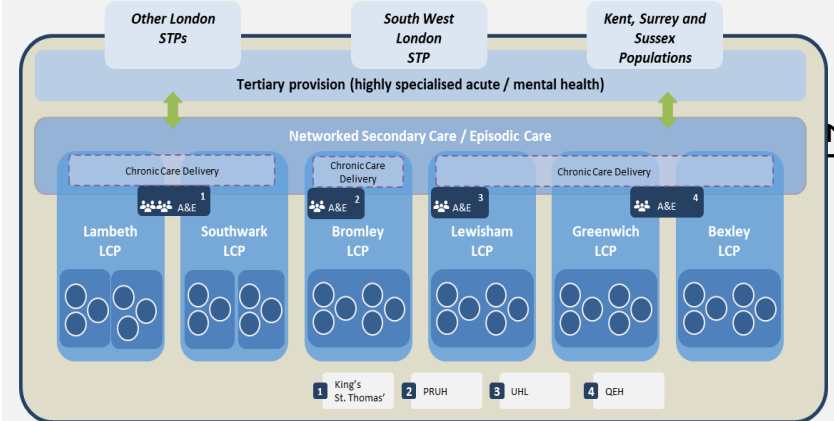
Other London STPs

South West London STP

Kent, Surrey and Sussex Populations

Tertiary provision (highly specialised acute / mental health)

Networked Secondary Care / Episodic Care

Chronic Care Delivery

Chronic Care Delivery

Chronic Care Delivery

A&E 1

A&E 2

A&E 3

A&E 4

Lambeth LCP

Southwark LCP

Bromley LCP

Lewisham LCP

Greenwich LCP

Bexley LCP

1 King's St. Thomas'

2 PRUH

3 UHL

4 QEH